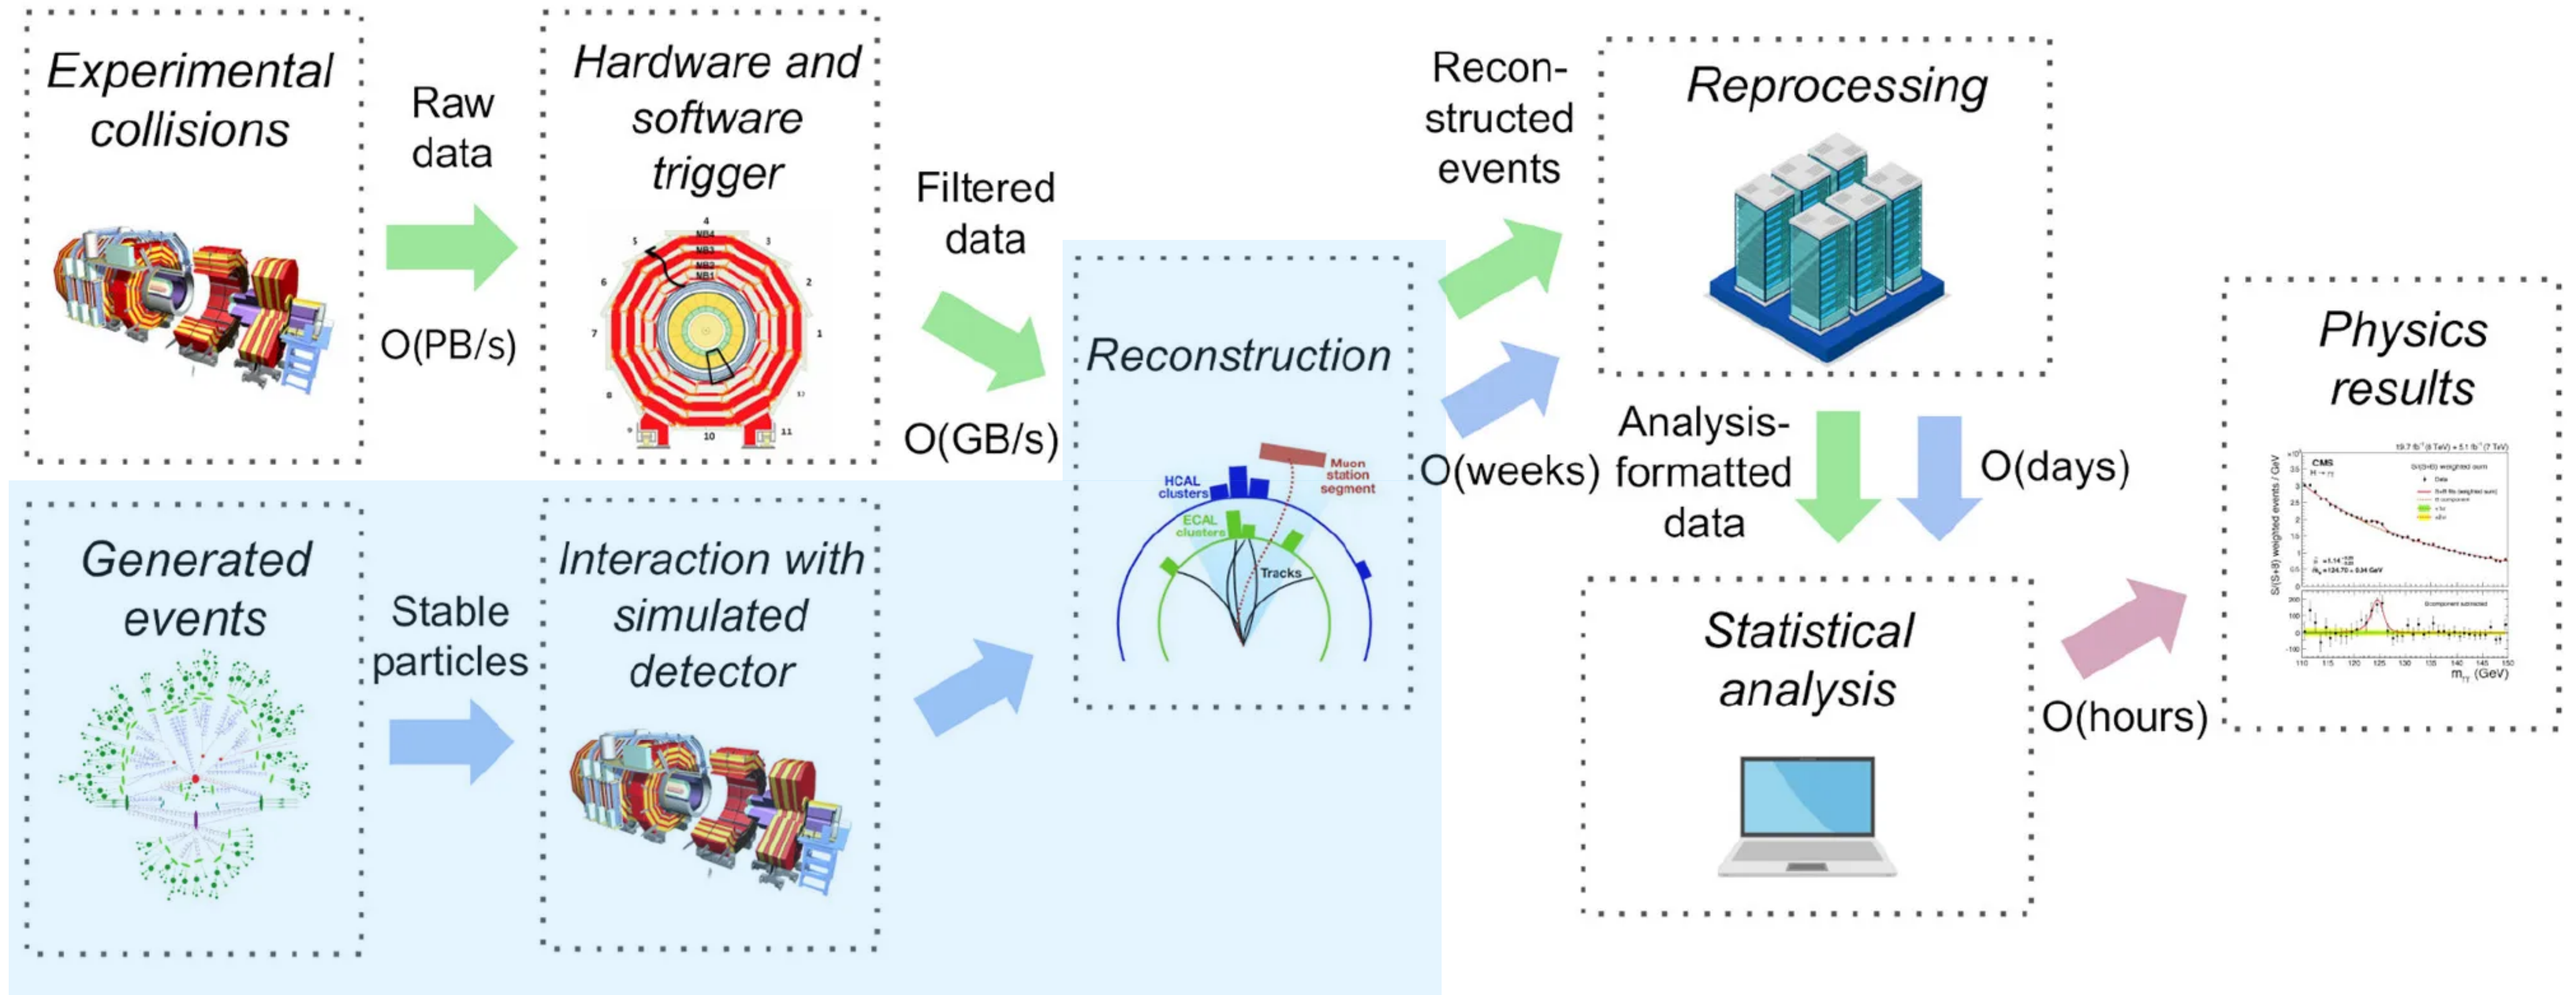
Experimental collisions

Raw data

O(PB/s)

Hardware and software trigger

4
MB4
MB3
MB2
MB1
5
3
6
2
7
1
8
9
10
11

Filtered data

O(GB/s)

Recon-structed events

Reprocessing

Reconstruction

HCAL clusters
Muon station segment
ECAL clusters
Tracks

O(weeks)

Analysis-formatted data

O(days)

Physics results

CMS
19.7 fb$^{-1}$ (8 TeV) + 5.1 fb$^{-1}$ (7 TeV)
S/(S+B) weighted events / GeV
$m_{\gamma\gamma}$ (GeV)

Generated events

Stable particles

Interaction with simulated detector

Statistical analysis

O(hours)